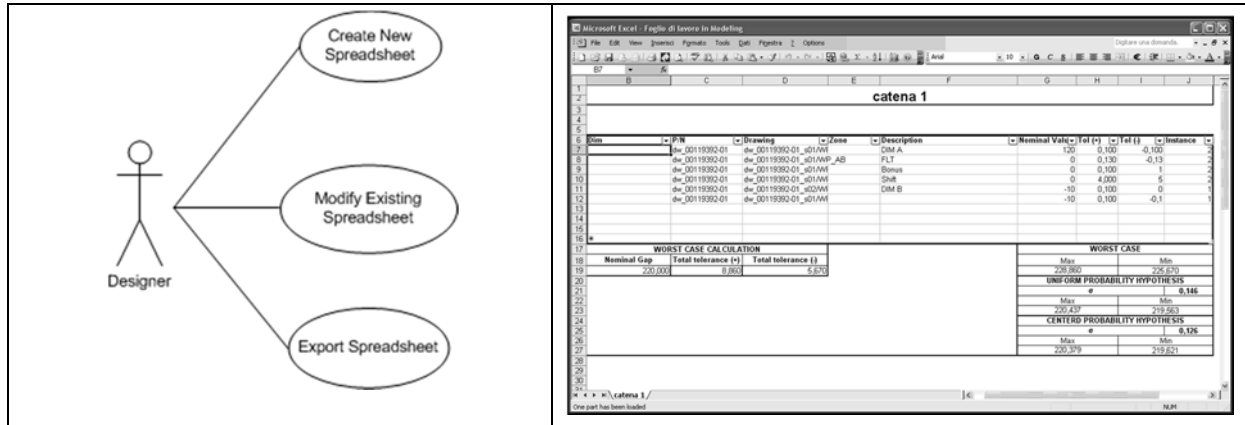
Create New Spreadsheet

Modify Existing Spreadsheet

Designer

Export Spreadsheet

Microsoft Excel - Foglio di lavoro in Modeling

File Edit View Inserisci Formato Tools Dati Finestra ? Options

Digitare una domanda.

Arial 10 G C S

B7

catena 1

| Dim | P/N | Drawing | Zone | Description | Nominal Value | Tol (+) | Tol (-) | Instance |
|---|---|---|---|---|---|---|---|---|
| | dw_00119392-01 | dw_00119392-01_s01/WI | | DIM A | 120 | 0,100 | -0,100 | 2 |
| | dw_00119392-01 | dw_00119392-01_s01/WP_AB | | FLT | 0 | 0,130 | -0,13 | 2 |
| | dw_00119392-01 | dw_00119392-01_s01/WI | | Bonus | 0 | 0,100 | 1 | 2 |
| | dw_00119392-01 | dw_00119392-01_s01/WI | | Shift | 0 | 4,000 | 5 | 2 |
| | dw_00119392-01 | dw_00119392-01_s02/WI | | DIM B | -10 | 0,100 | 0 | 1 |
| | dw_00119392-01 | dw_00119392-01_s01/WI | | | -10 | 0,100 | -0,1 | 1 |

WORST CASE CALCULATION

| Nominal Gap | Total tolerance (+) | Total tolerance (-) |
|---|---|---|
| 220,000 | 8,860 | 5,670 |

WORST CASE

| Max | Min |
|---|---|
| 228,860 | 225,670 |

UNIFORM PROBABILITY HYPOTHESIS

σ 0,146

| Max | Min |
|---|---|
| 220,437 | 219,563 |

CENTERED PROBABILITY HYPOTHESIS

σ 0,126

| Max | Min |
|---|---|
| 220,379 | 219,621 |

catena 1

One part has been loaded

NUM